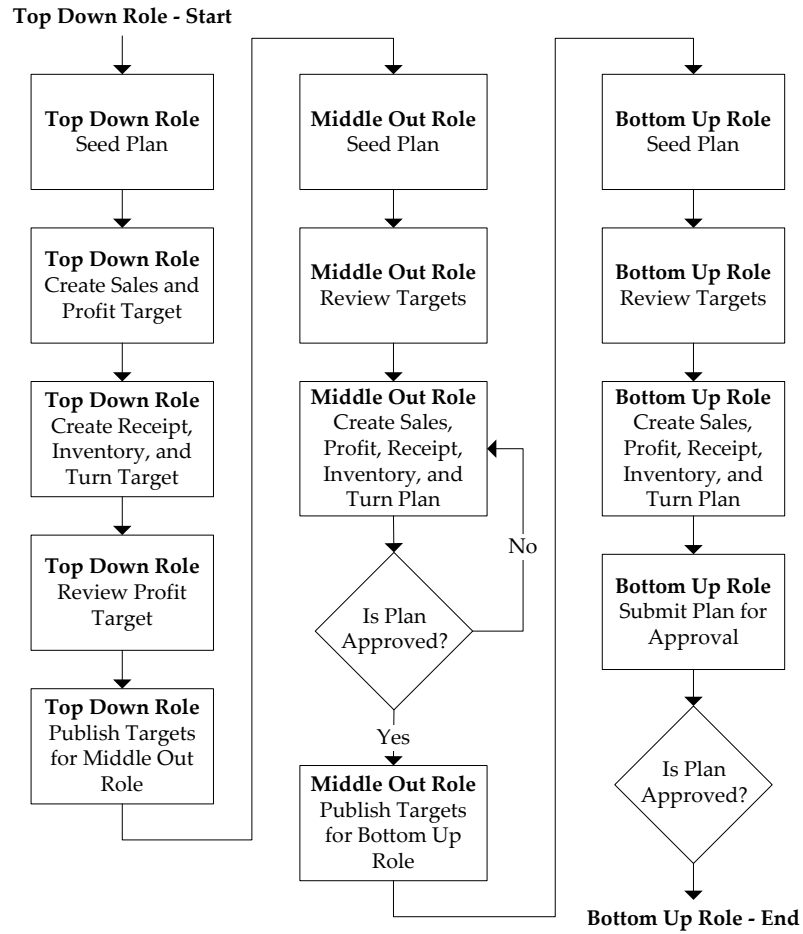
Top Down Role - Start

Top Down Role
Seed Plan

Top Down Role
Create Sales and Profit Target

Top Down Role
Create Receipt, Inventory, and Turn Target

Top Down Role
Review Profit Target

Top Down Role
Publish Targets for Middle Out Role

Middle Out Role
Seed Plan

Middle Out Role
Review Targets

Middle Out Role
Create Sales, Profit, Receipt, Inventory, and Turn Plan

Is Plan Approved?

No

Yes

Middle Out Role
Publish Targets for Bottom Up Role

Bottom Up Role
Seed Plan

Bottom Up Role
Review Targets

Bottom Up Role
Create Sales, Profit, Receipt, Inventory, and Turn Plan

Bottom Up Role
Submit Plan for Approval

Is Plan Approved?

Bottom Up Role - End